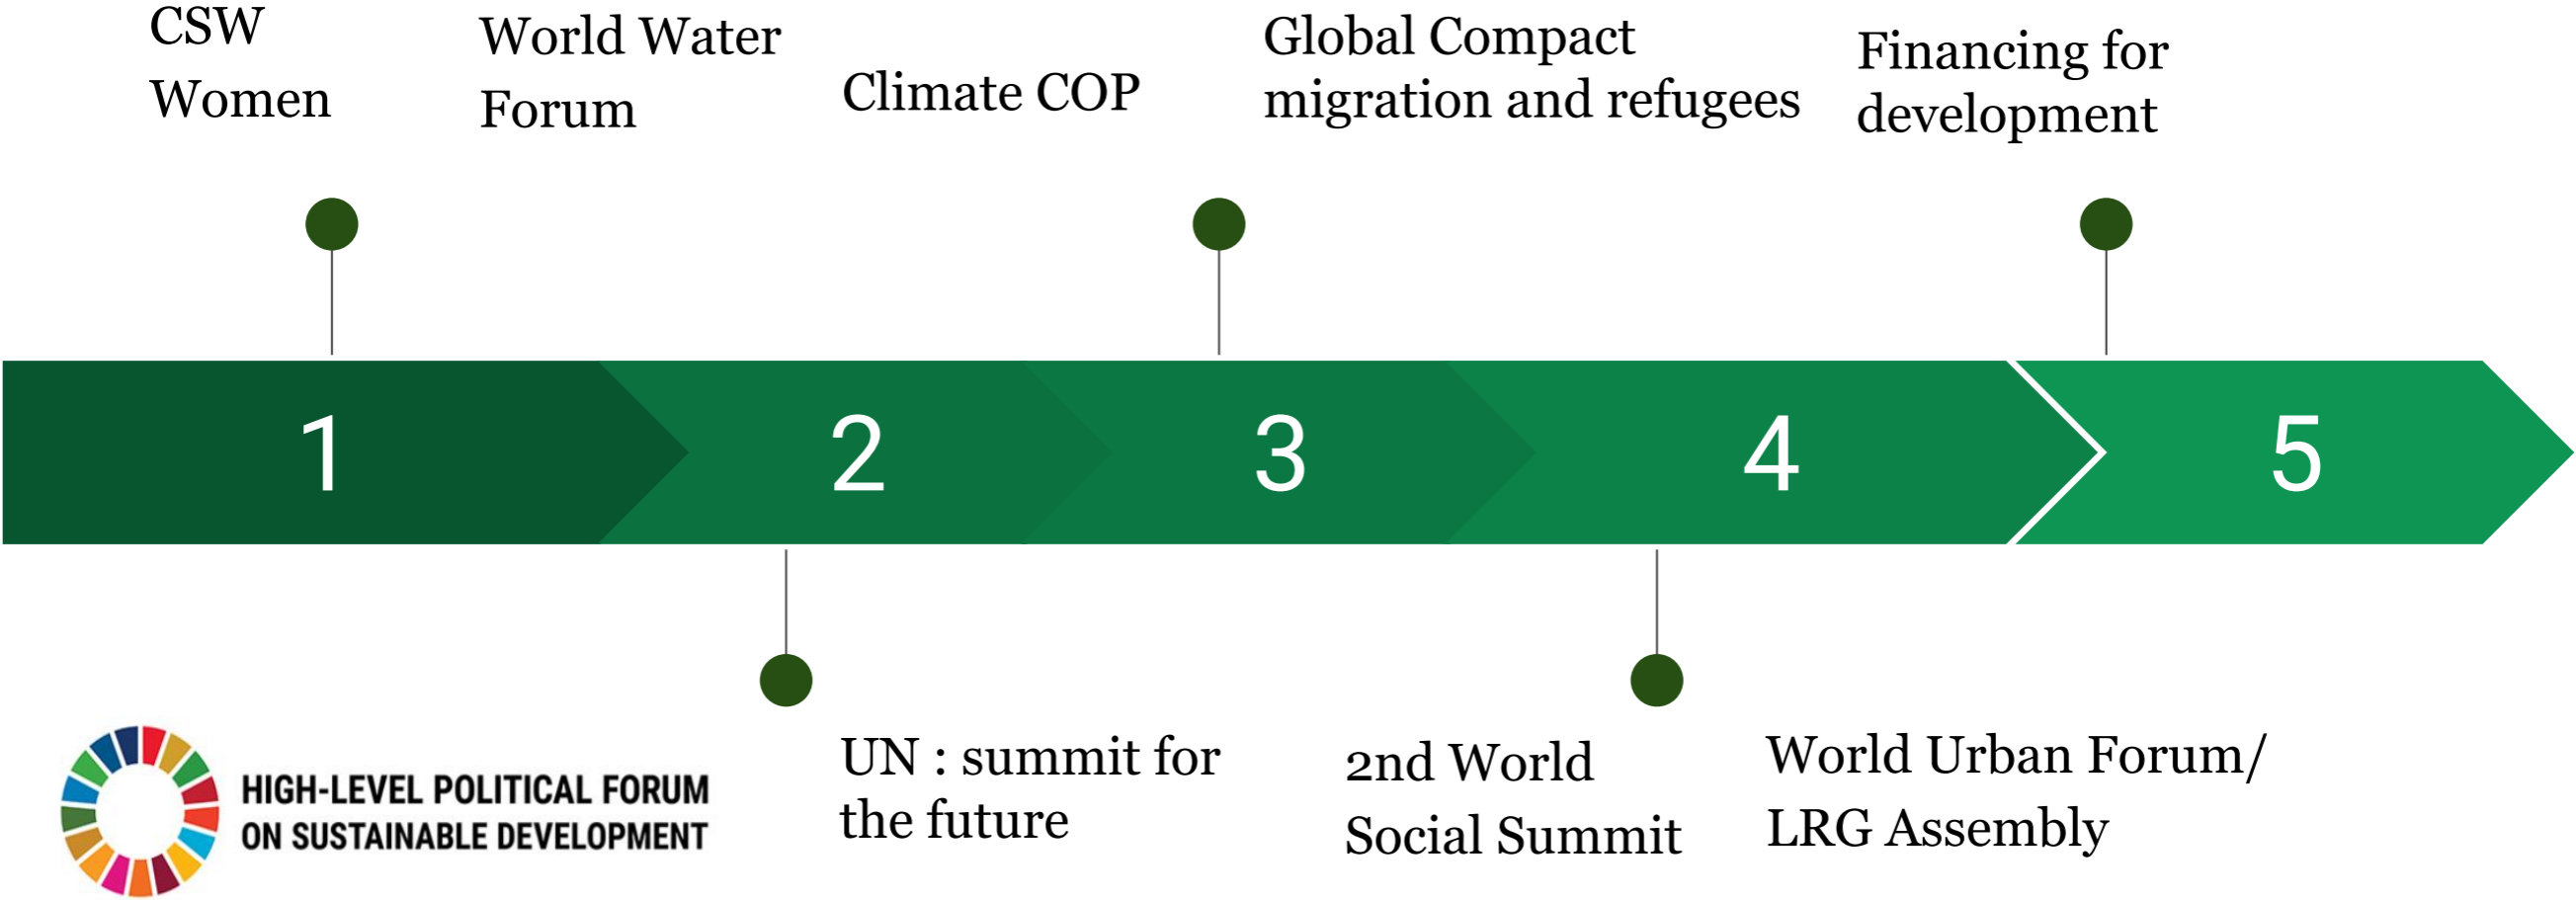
CSW Women

World Water Forum

Climate COP

Global Compact migration and refugees

Financing for development

1

2

3

4

5

UN : summit for the future

2nd World Social Summit

World Urban Forum/ LRG Assembly

HIGH-LEVEL POLITICAL FORUM ON SUSTAINABLE DEVELOPMENT